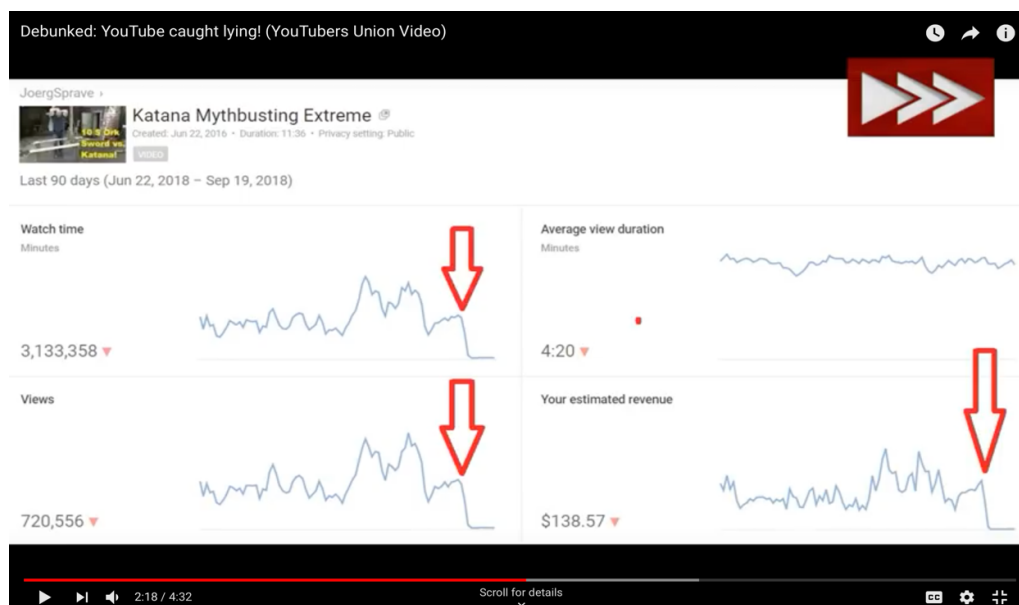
Debunked: YouTube caught lying! (YouTubers Union Video)

JoergSprave ›

10 ft Ork Sword vs. Katana!

Katana Mythbusting Extreme

Created: Jun 22, 2016 • Duration: 11:36 • Privacy setting: Public

VIDEO

Last 90 days (Jun 22, 2018 – Sep 19, 2018)

Watch time
Minutes
3,133,358 ▾

Average view duration
Minutes
4:20 ▾

Views
720,556 ▾

Your estimated revenue
$138.57 ▾

2:18 / 4:32

Scroll for details